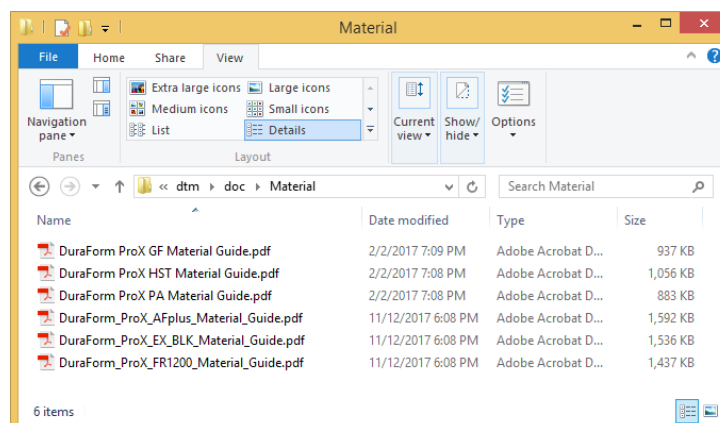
Material

File Home Share View

Navigation pane ▾
Panes

Extra large icons
Large icons
Medium icons
Small icons
List
Details
Layout

Current view ▾
Show/ hide ▾
Options ▾

« dtm › doc › Material

Search Material

| Name | Date modified | Type | Size |
|---|---|---|---|
| DuraForm ProX GF Material Guide.pdf | 2/2/2017 7:09 PM | Adobe Acrobat D... | 937 KB |
| DuraForm ProX HST Material Guide.pdf | 2/2/2017 7:08 PM | Adobe Acrobat D... | 1,056 KB |
| DuraForm ProX PA Material Guide.pdf | 2/2/2017 7:08 PM | Adobe Acrobat D... | 883 KB |
| DuraForm_ProX_AFplus_Material_Guide.pdf | 11/12/2017 6:08 PM | Adobe Acrobat D... | 1,592 KB |
| DuraForm_ProX_EX_BLK_Material_Guide.pdf | 11/12/2017 6:08 PM | Adobe Acrobat D... | 1,536 KB |
| DuraForm_ProX_FR1200_Material_Guide.pdf | 11/12/2017 6:08 PM | Adobe Acrobat D... | 1,437 KB |

6 items